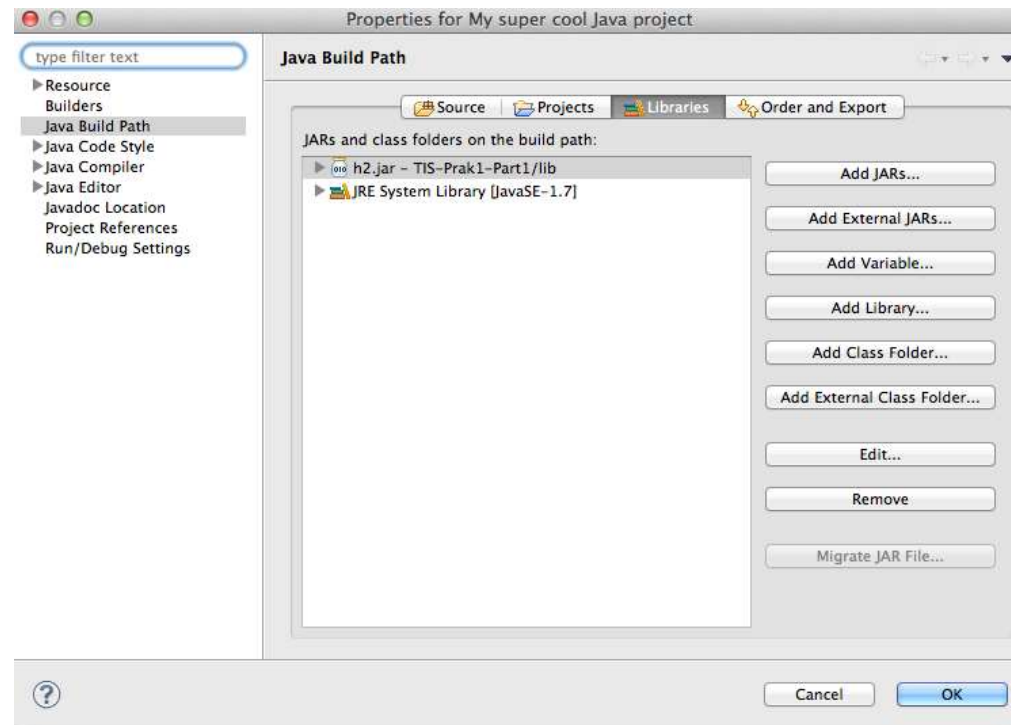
Properties for My super cool Java project

type filter text

Resource
Builders
Java Build Path
Java Code Style
Java Compiler
Java Editor
Javadoc Location
Project References
Run/Debug Settings

Java Build Path

Source | Projects | Libraries | Order and Export

JARs and class folders on the build path:

h2.jar - TIS-Prak1-Part1/lib
JRE System Library [JavaSE-1.7]

Add JARs...
Add External JARs...
Add Variable...
Add Library...
Add Class Folder...
Add External Class Folder...
Edit...
Remove
Migrate JAR File...

?

Cancel
OK